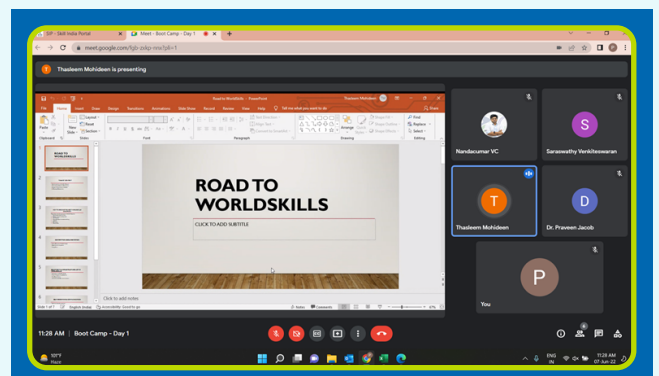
SIP - Skill India Portal
Meet - Boot Camp - Day 1
meet.google.com/fgb-pskp-mre?pli=1

T Thasleem Mohideen is presenting

Road to WorldSkills - PowerPoint
Thasleem Mohideen
File Home Insert Draw Design Transitions Animations Slide Show Record Review View Help Tell me what you want to do
Paste Clipboard New Slide Slides Font Paragraph Drawing Editing

ROAD TO WORLDSKILLS
CLICK TO ADD SUBTITLE

Click to add notes
Slide 1 of 7 English (India) Accessibility: Good to go Notes Comments

Nandacumar VC
S Saraswathy Venkiteswaran
T Thasleem Mohideen
D Dr. Praveen Jacob
P You

11:28 AM | Boot Camp - Day 1

33°F Haze
ENG IN 11:28 AM 07-Jun-22